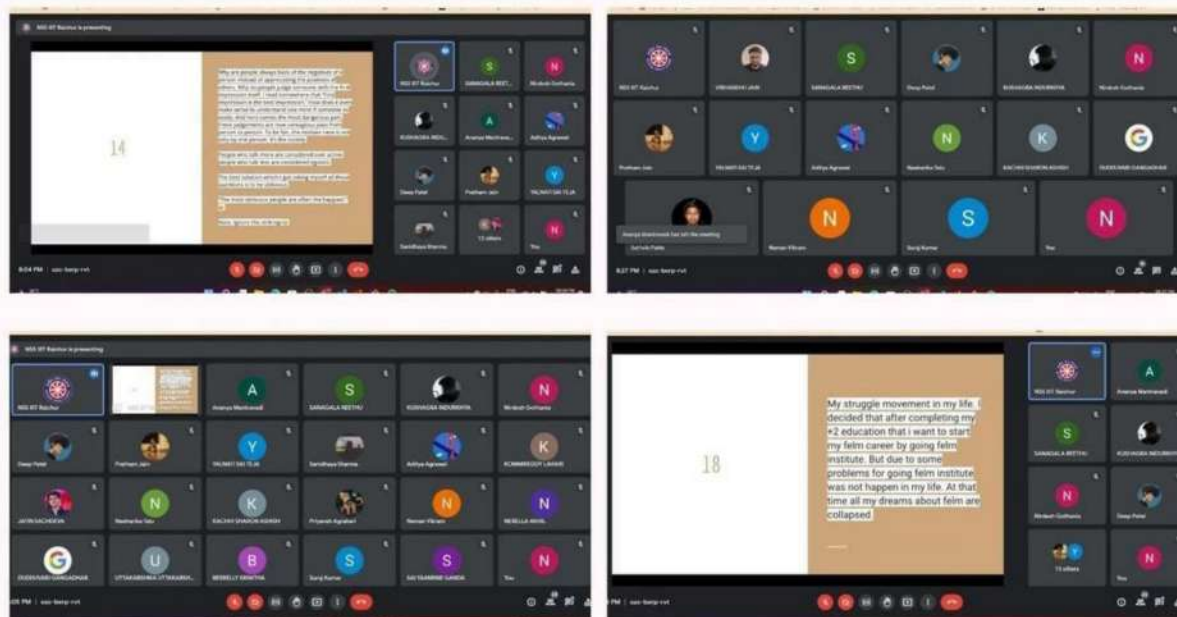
NSS IIIT Raichur is presenting

14

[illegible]

NSS IIIT Raichur
SANAGALA REETHU
Nirdosh Gothania
KUSHAGRA INDURKHYA
Ananya Meshram
Aditya Agrawal
Deep Patel
Pratham Jain
YALNATI SAI TEJA
Sandhaya Sharma
13 others
You

8:04 PM | ssc-bwrp-rvt

NSS IIIT Raichur
VIBHANSHU JAIN
SANAGALA REETHU
Deep Patel
KUSHAGRA INDURKHYA
Nirdosh Gothania
Pratham Jain
YALNATI SAI TEJA
Aditya Agrawal
Neeharika Salu
KACHAVI SHARON ASHISH
DUDEKANDI GANGADHAR
Ananya Meshram has left the meeting
Raman Vikram
Suraj Kumar
You

8:27 PM | ssc-bwrp-rvt

NSS IIIT Raichur is presenting

NSS IIIT Raichur
Ananya Meshram
SANAGALA REETHU
KUSHAGRA INDURKHYA
Nirdosh Gothania
Deep Patel
Pratham Jain
YALNATI SAI TEJA
Sandhaya Sharma
Aditya Agrawal
KUMMARIGUDA LAHARI
JATIN SACHDEVA
Neeharika Salu
KACHAVI SHARON ASHISH
Priyansh Agrahari
Raman Vikram
NEBELLA AKHIL
DUDEKANDI GANGADHAR
UTTARADHIKA UTTARAKHA
BEEBELLY KRUTHIKA
Suraj Kumar
SAI TEAMBINE GANDA
You

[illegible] PM | ssc-bwrp-rvt

18

My struggle movement in my life. I decided that after completing my +2 education that i want to start my felm career by going felm institute. But due to some problems for going felm institute was not happen in my life. At that time all my dreams about felm are collapsed.

NSS IIIT Raichur
Ananya Meshram
SANAGALA REETHU
KUSHAGRA INDURKHYA
Nirdosh Gothania
Deep Patel
13 others
You

PM | ssc-bwrp-rvt